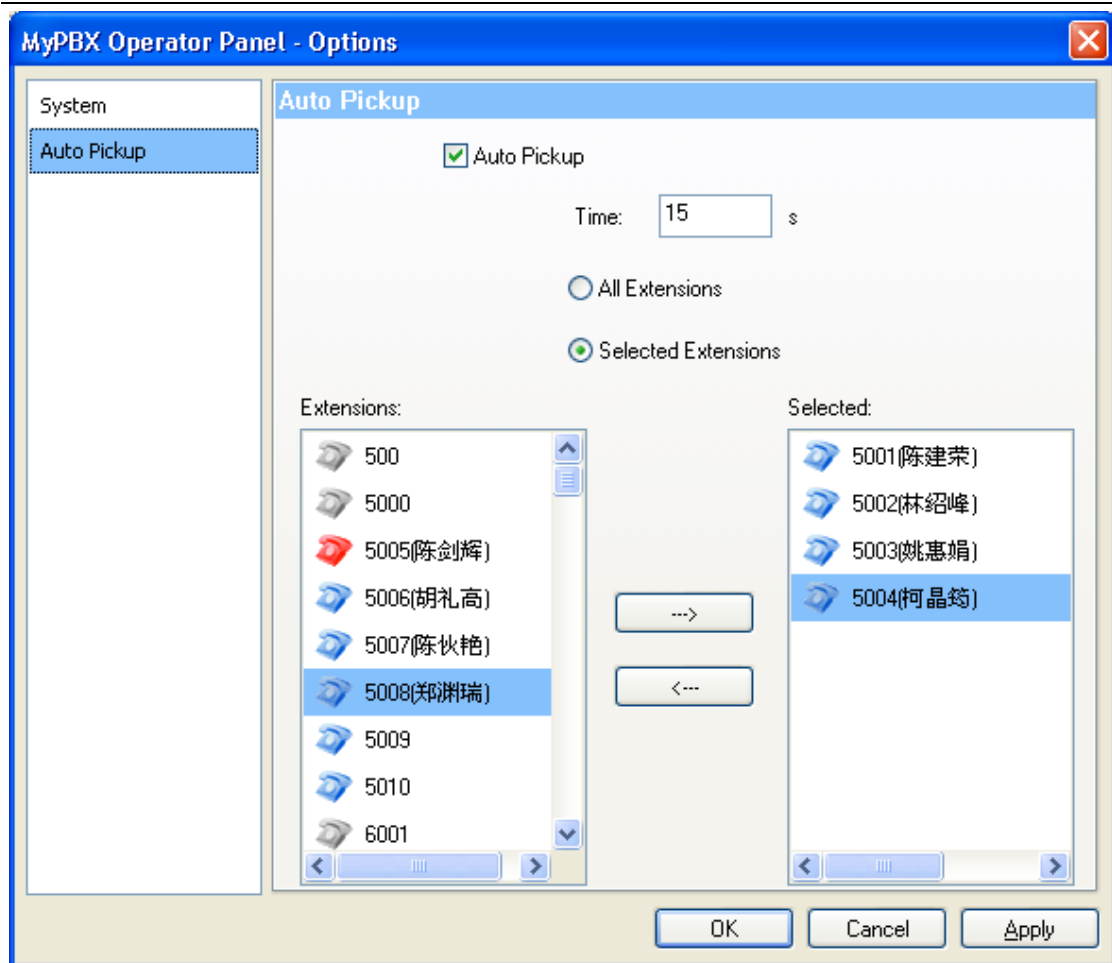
MyPBX Operator Panel - Options

System
Auto Pickup

Auto Pickup

Auto Pickup

Time: 15 s

All Extensions

Selected Extensions

Extensions:
500
5000
5005(陈剑辉)
5006(胡礼高)
5007(陈伙艳)
5008(郑渊瑞)
5009
5010
6001

--->
<---

Selected:
5001(陈建荣)
5002(林绍峰)
5003(姚惠娟)
5004(柯晶筠)

OK
Cancel
Apply